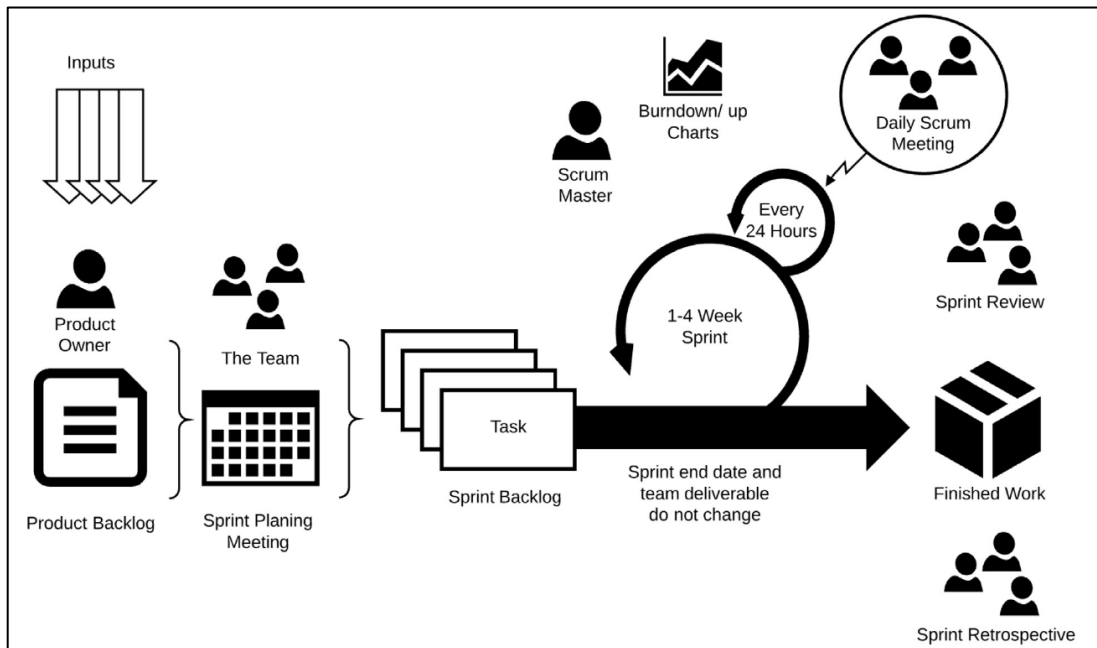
Inputs

Product Owner

Product Backlog

The Team

Sprint Planing Meeting

Scrum Master

Burndown/ up Charts

Daily Scrum Meeting

Every 24 Hours

1-4 Week Sprint

Task

Sprint Backlog

Sprint end date and team deliverable do not change

Sprint Review

Finished Work

Sprint Retrospective